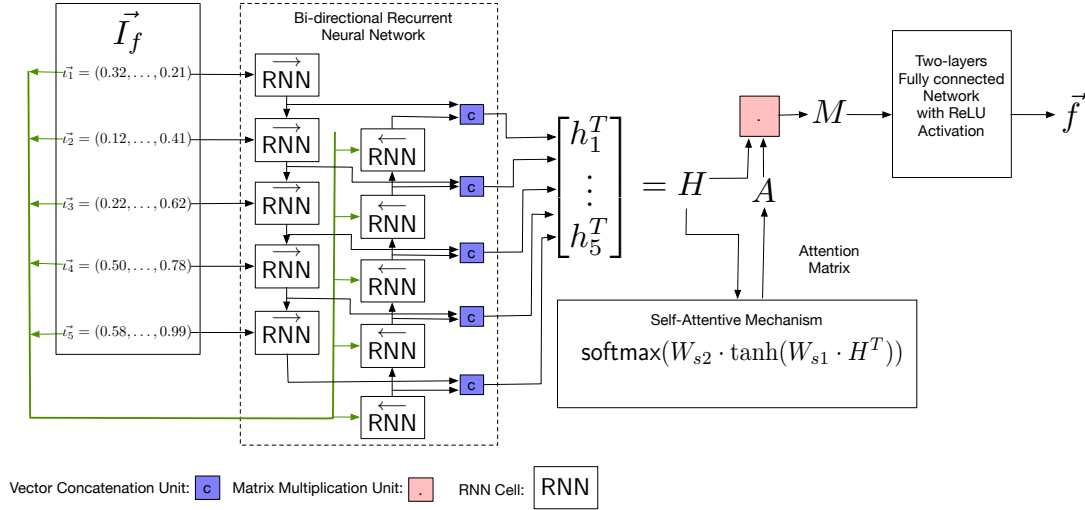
$\vec{I_f}$

$\vec{\iota_1} = (0.32, \ldots, 0.21)$

$\vec{\iota_2} = (0.12, \ldots, 0.41)$

$\vec{\iota_3} = (0.22, \ldots, 0.62)$

$\vec{\iota_4} = (0.50, \ldots, 0.78)$

$\vec{\iota_5} = (0.58, \ldots, 0.99)$

Bi-directional Recurrent Neural Network

$\overrightarrow{\text{RNN}}$ $\overrightarrow{\text{RNN}}$ $\overrightarrow{\text{RNN}}$ $\overrightarrow{\text{RNN}}$ $\overrightarrow{\text{RNN}}$

$\overleftarrow{\text{RNN}}$ $\overleftarrow{\text{RNN}}$ $\overleftarrow{\text{RNN}}$ $\overleftarrow{\text{RNN}}$ $\overleftarrow{\text{RNN}}$ $\overleftarrow{\text{RNN}}$

c c c c c c

$\begin{bmatrix} h_1^T \\ \vdots \\ h_5^T \end{bmatrix} = H$

$A$

.

$M$

Two-layers Fully connected Network with ReLU Activation

$\vec{f}$

Attention Matrix

Self-Attentive Mechanism

softmax$(W_{s2} \cdot \tanh(W_{s1} \cdot H^T))$

Vector Concatenation Unit: c Matrix Multiplication Unit: . RNN Cell: RNN